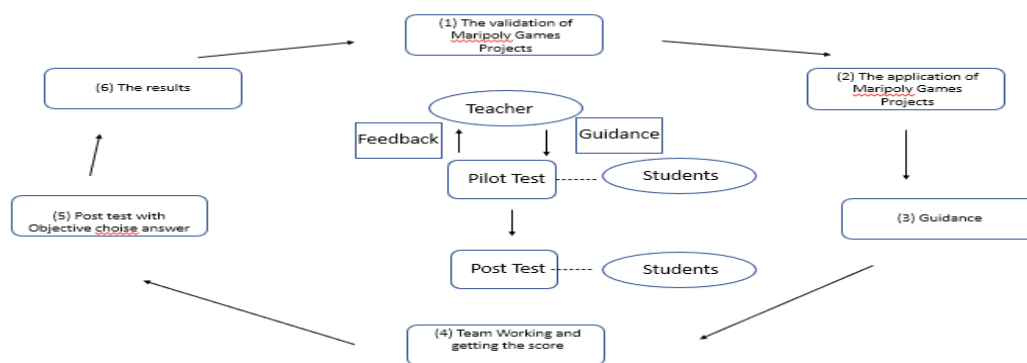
(1) The validation of Maripoly Games Projects

(2) The application of Maripoly Games Projects

(3) Guidance

(4) Team Working and getting the score

(5) Post test with Objective choise answer

(6) The results

Teacher

Feedback

Guidance

Pilot Test

Students

Post Test

Students